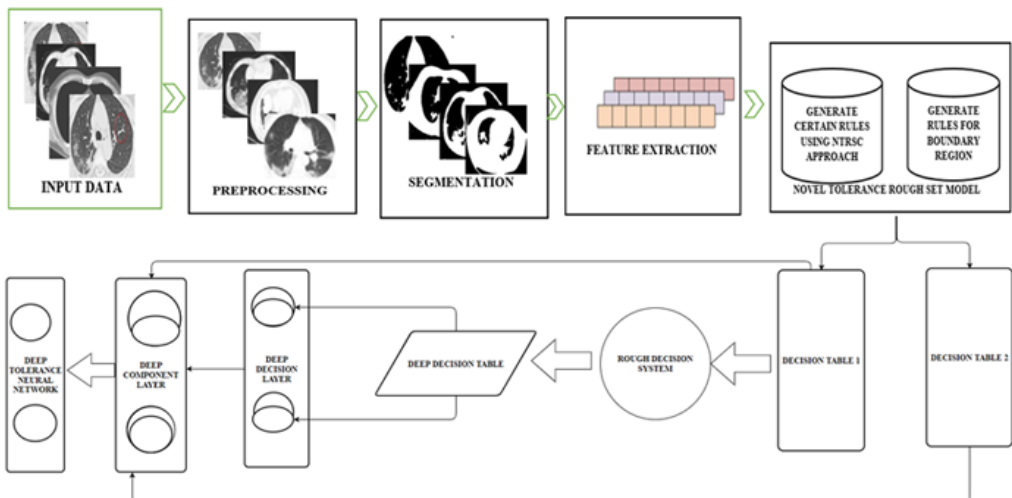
INPUT DATA

PREPROCESSING

SEGMENTATION

FEATURE EXTRACTION

GENERATE CERTAIN RULES USING NTRSC APPROACH

GENERATE RULES FOR BOUNDARY REGION

NOVEL TOLERANCE ROUGH SET MODEL

DEEP TOLERANCE NEURAL NETWORK

DEEP COMPONENT LAYER

DEEP DECISION LAYER

DEEP DECISION TABLE

ROUGH DECISION SYSTEM

DECISION TABLE 1

DECISION TABLE 2